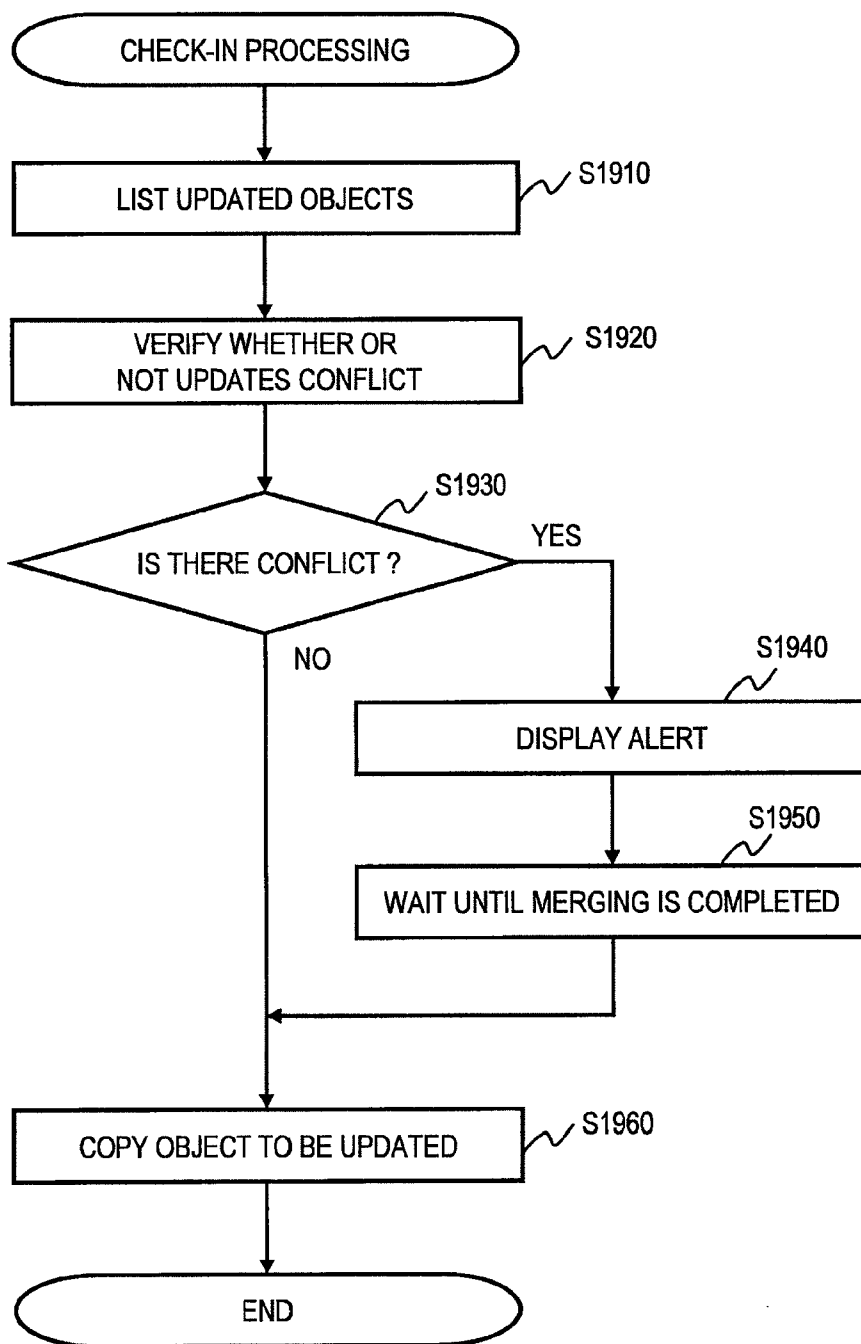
CHECK-IN PROCESSING

LIST UPDATED OBJECTS

S1910

VERIFY WHETHER OR NOT UPDATES CONFLICT

S1920

S1930

IS THERE CONFLICT ?

YES

NO

S1940

DISPLAY ALERT

S1950

WAIT UNTIL MERGING IS COMPLETED

COPY OBJECT TO BE UPDATED

S1960

END